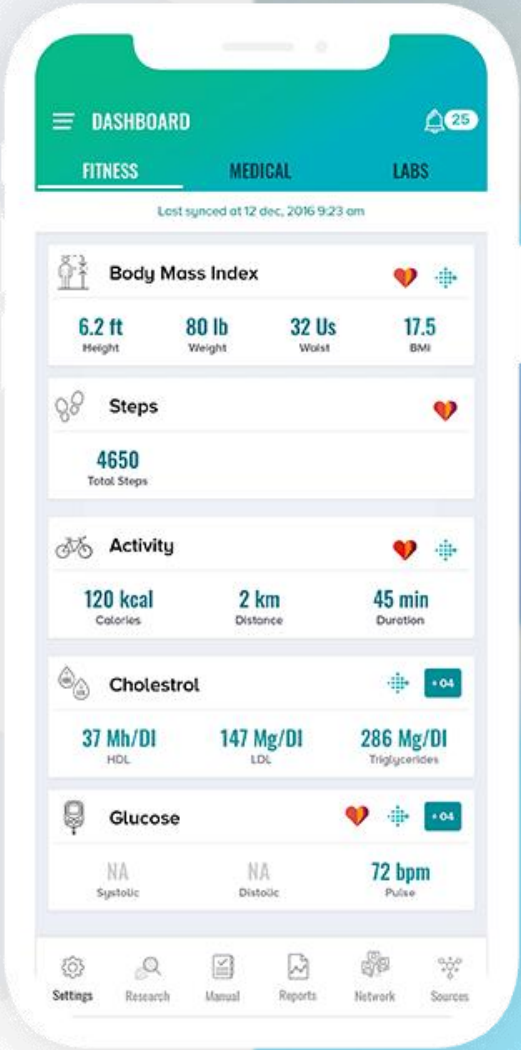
DASHBOARD 25

FITNESS MEDICAL LABS

Last synced at 12 dec, 2016 9:23 am

Body Mass Index

6.2 ft
Height

80 lb
Weight

32 Us
Waist

17.5
BMI

Steps

4650
Total Steps

Activity

120 kcal
Calories

2 km
Distance

45 min
Duration

Cholestrol

+04

37 Mh/Dl
HDL

147 Mg/Dl
LDL

286 Mg/Dl
Triglycerides

Glucose

+04

NA
Systolic

NA
Distolic

72 bpm
Pulse

Settings Research Manual Reports Network Sources